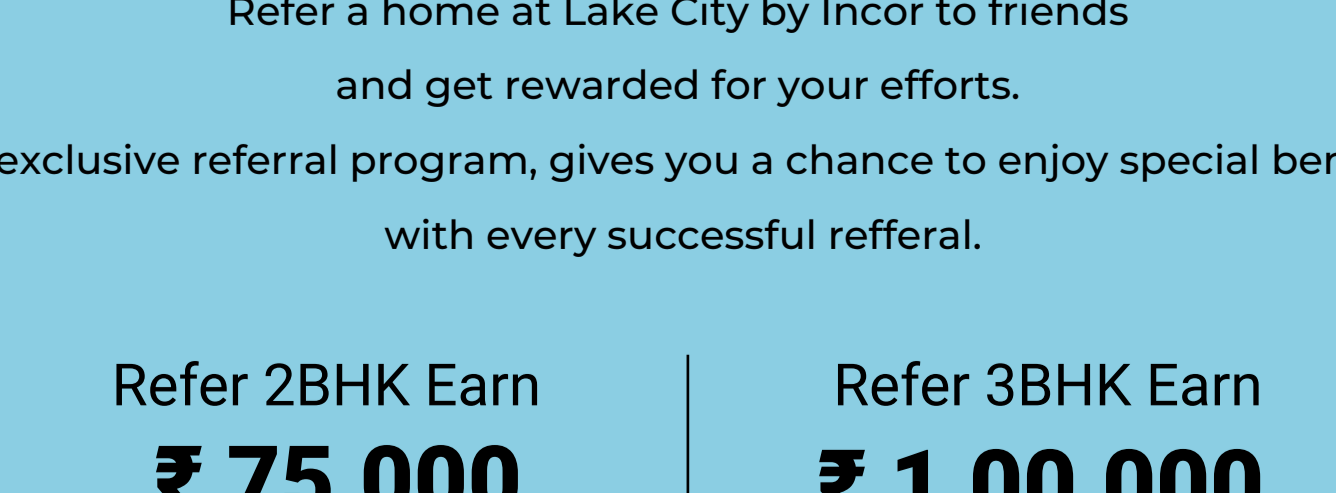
Refer a home at Lake City by Incor to friends

and get rewarded for your efforts.

exclusive referral program, gives you a chance to enjoy special ben

with every successful refferal.

Refer 2BHK Earn

₹ 75,000

Refer 3BHK Earn

₹ 1,00,000